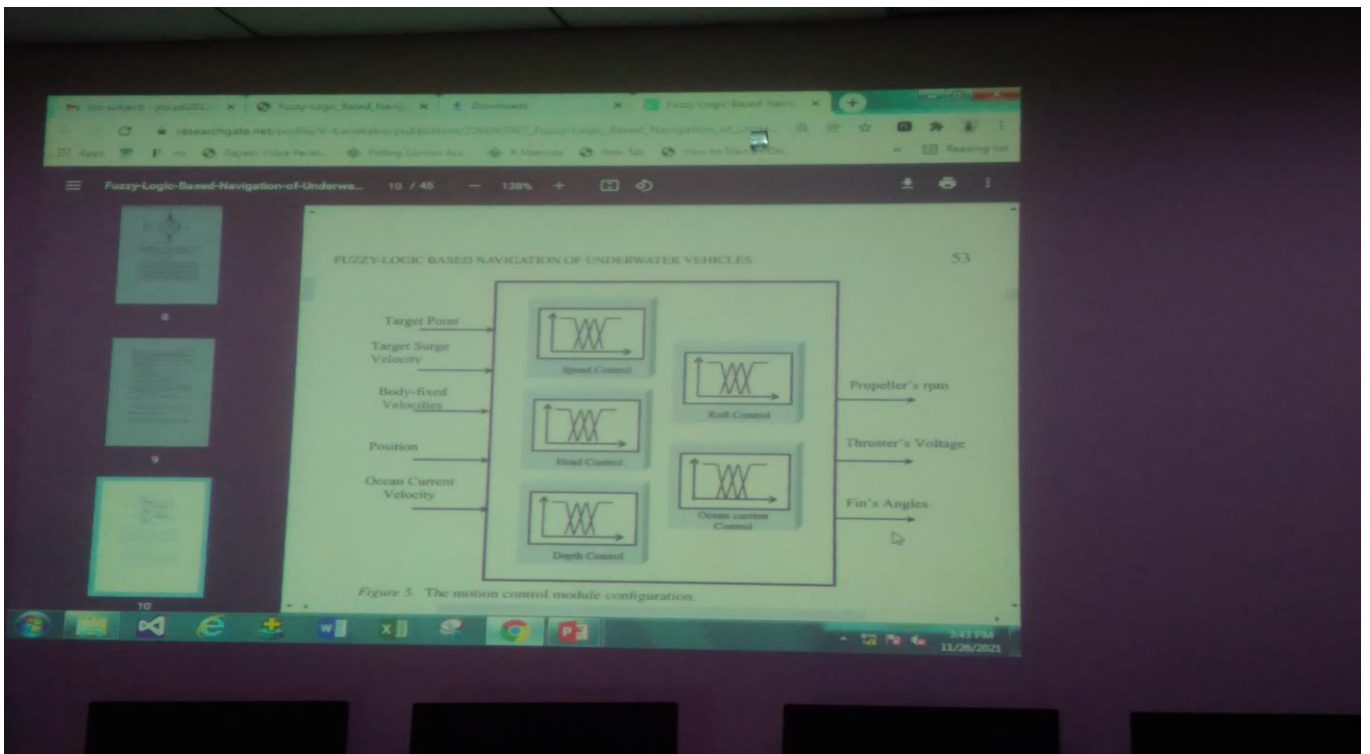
Fuzzy-Logic_Based_Navig... ×
Downloads ×
Fuzzy-Logic-Based-Navi... ×
researchgate.net/profile/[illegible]/publication/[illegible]_Fuzzy-Logic_Based_Navigation_of_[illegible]
Apps
Reading list

Fuzzy-Logic-Based-Navigation-of-Underwa... 10 / 45 — 138% +

FUZZY-LOGIC BASED NAVIGATION OF UNDERWATER VEHICLES 53

Target Point
Target Surge Velocity
Body-fixed Velocities
Position
Ocean Current Velocity

Speed Control
Head Control
Depth Control
Roll Control
Ocean current Control

Propeller's rpm
Thruster's Voltage
Fin's Angles

Figure 5. The motion control module configuration.

8
9
10

3:43 PM
11/26/2021